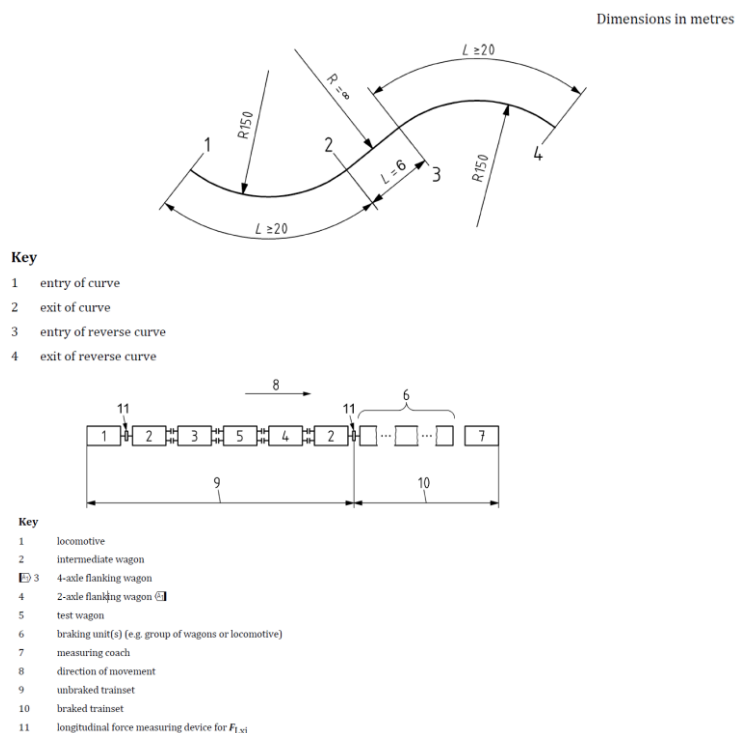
Dimensions in metres

$L \geq 20$

$R = \infty$

R150

1

2

$L = 6$

3

R150

4

$L \geq 20$

Key

1 entry of curve

2 exit of curve

3 entry of reverse curve

4 exit of reverse curve

8

11

11

6

1 2 3 5 4 2 ... ... 7

9

10

Key

1 locomotive

2 intermediate wagon

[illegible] 3 4-axle flanking wagon

4 2-axle flanking wagon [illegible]

5 test wagon

6 braking unit(s) (e.g. group of wagons or locomotive)

7 measuring coach

8 direction of movement

9 unbraked trainset

10 braked trainset

11 longitudinal force measuring device for $F_{Lxi}$